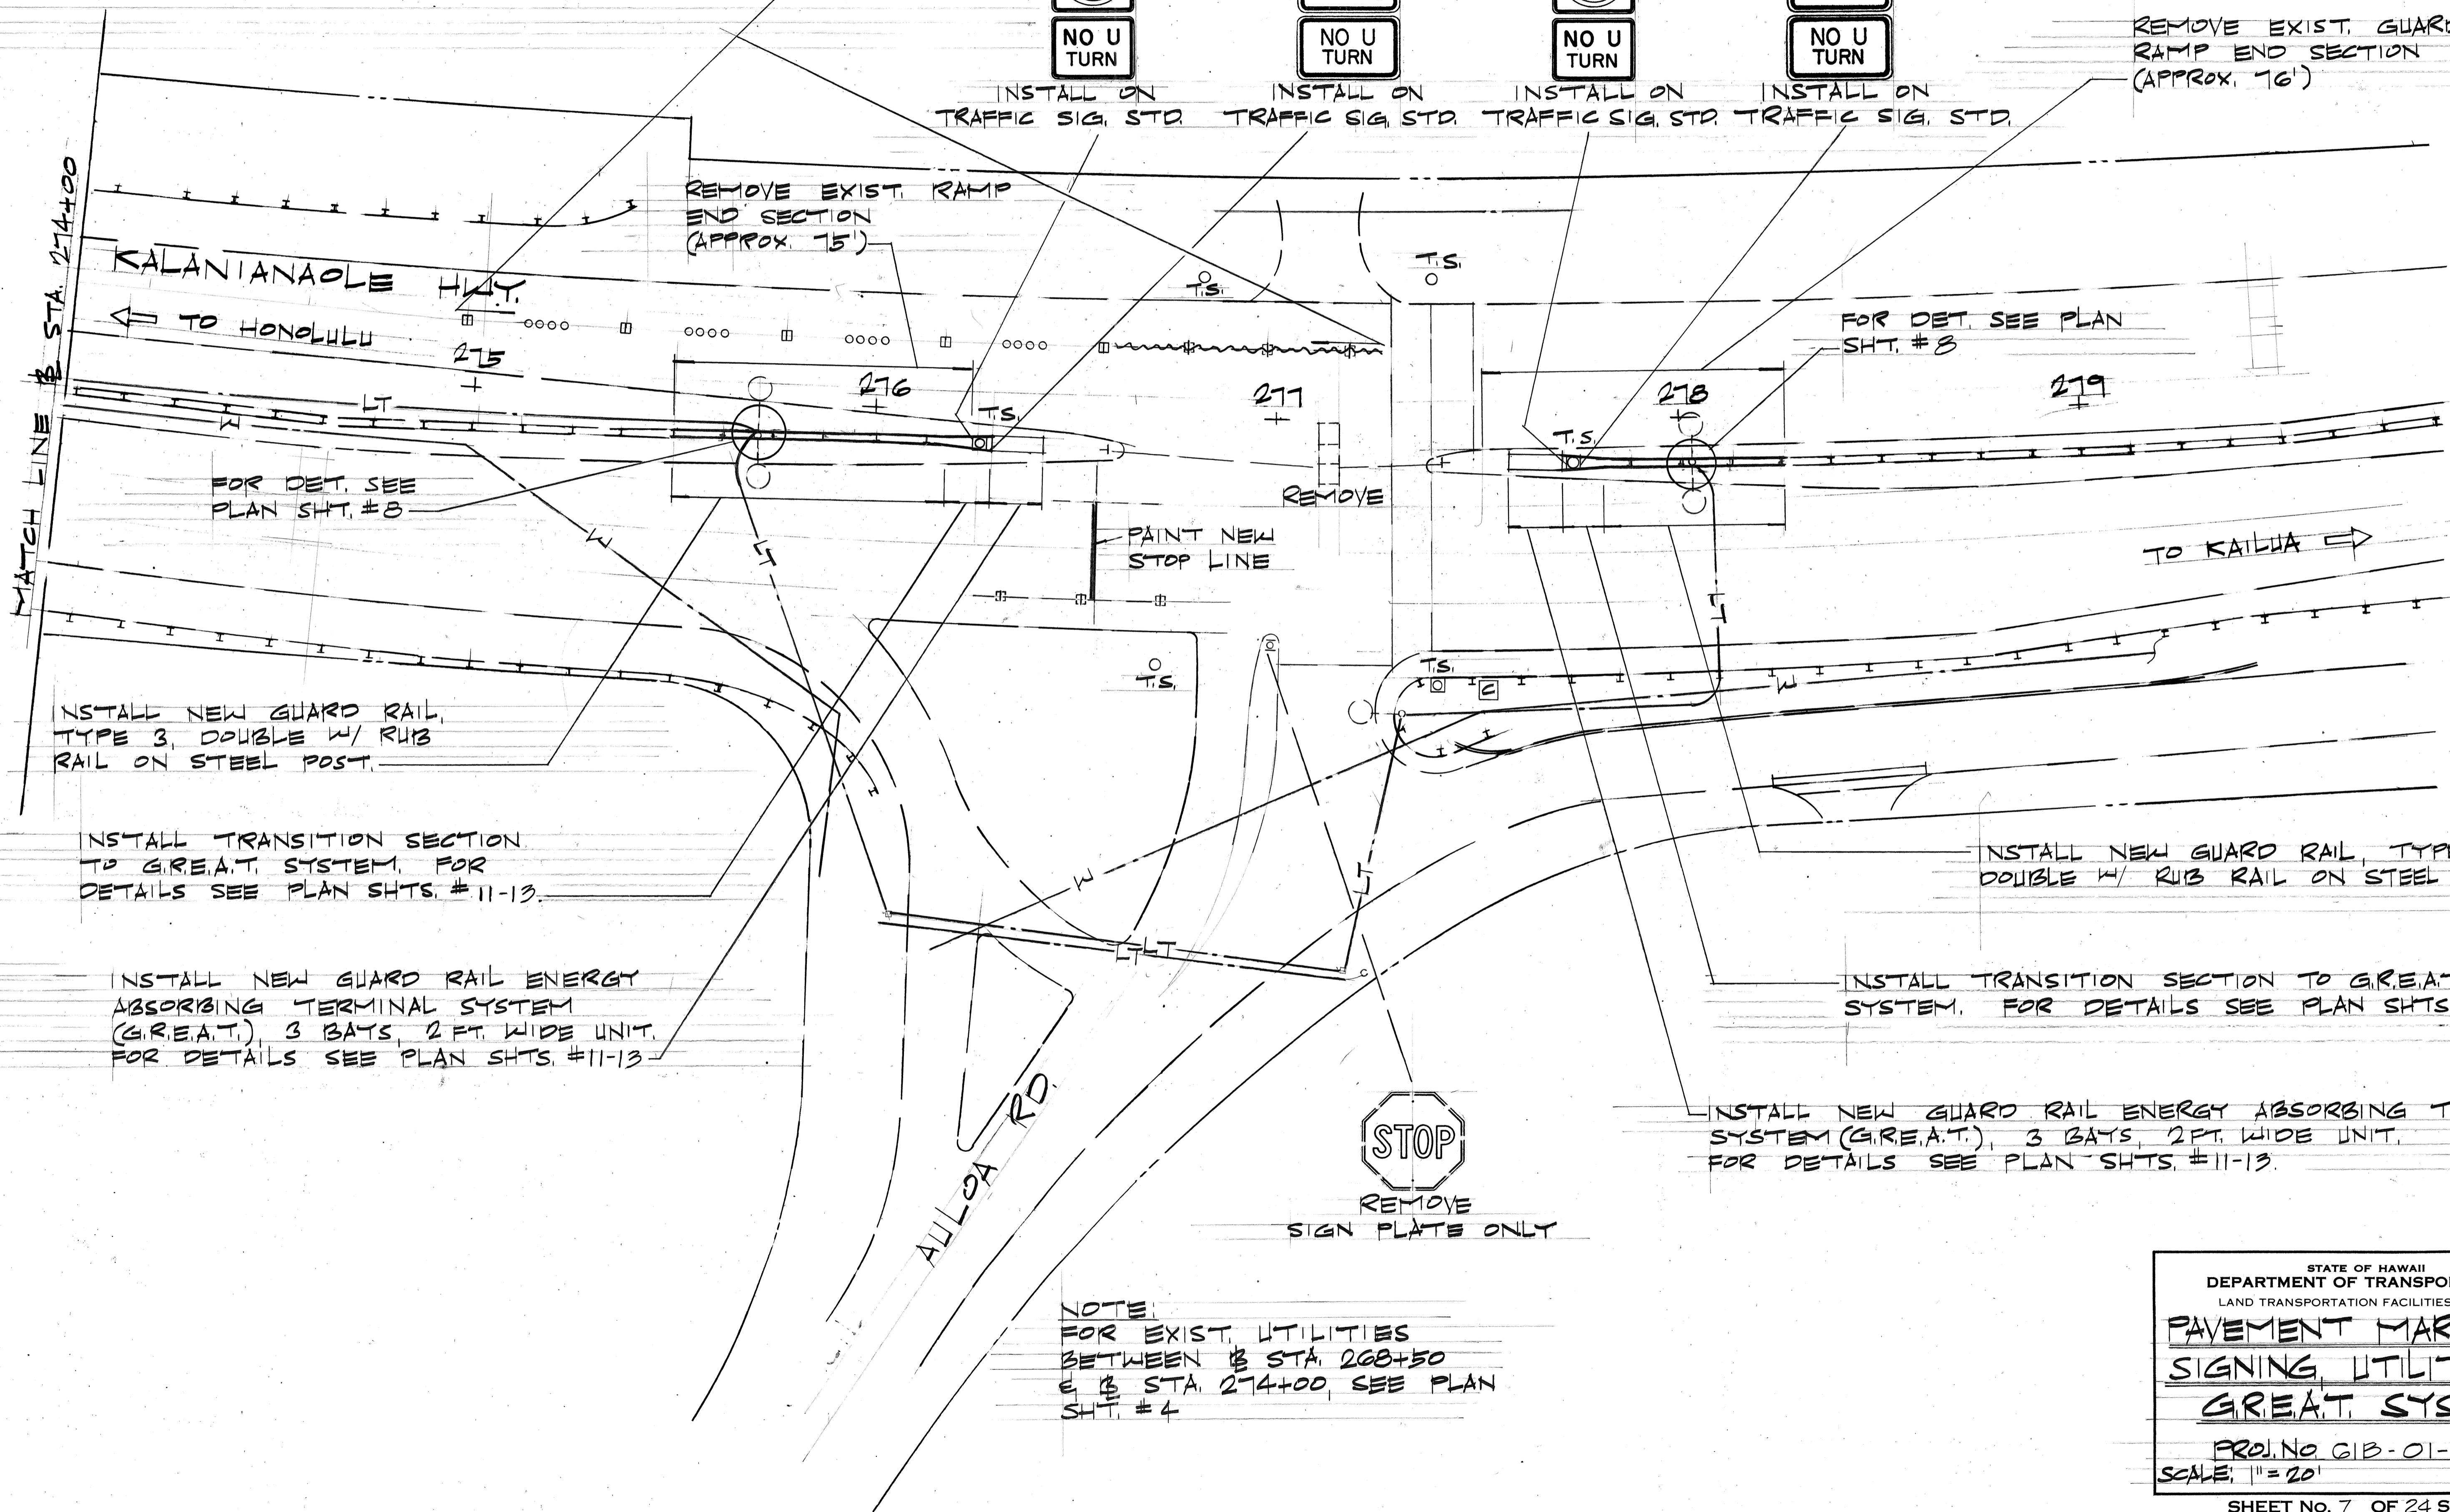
NO U TURN
INSTALL ON TRAFFIC SIG. STD.

NO U TURN
INSTALL ON TRAFFIC SIG. STD.

NO U TURN
INSTALL ON TRAFFIC SIG. STD.

NO U TURN
INSTALL ON TRAFFIC SIG. STD.

REMOVE EXIST. GUAR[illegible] RAMP END SECTION (APPROX. 76')

MATCH LINE ℄ STA. 274+00

KALANIANAOLE HWY.

⇦ TO HONOLULU

REMOVE EXIST. RAMP END SECTION (APPROX. 75')

T.S.

T.S.

275

276

277

278

279

LT

W

T.S.

T.S.

FOR DET. SEE PLAN SHT. #8

FOR DET. SEE PLAN SHT. #8

REMOVE

PAINT NEW STOP LINE

TO KAILUA ⇨

W

LT

LT

T.S.

T.S.

T.S.

W

INSTALL NEW GUARD RAIL, TYPE 3, DOUBLE W/ RUB RAIL ON STEEL POST.

INSTALL TRANSITION SECTION TO G.R.E.A.T. SYSTEM. FOR DETAILS SEE PLAN SHTS. #11-13.

W

LT LT

LT

INSTALL NEW GUARD RAIL, TYP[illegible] DOUBLE W/ RUB RAIL ON STEEL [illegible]

INSTALL NEW GUARD RAIL ENERGY ABSORBING TERMINAL SYSTEM (G.R.E.A.T.), 3 BAYS, 2 FT. WIDE UNIT. FOR DETAILS SEE PLAN SHTS. #11-13

INSTALL TRANSITION SECTION TO G.R.E.A.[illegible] SYSTEM. FOR DETAILS SEE PLAN SHTS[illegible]

AULOA RD.

STOP
REMOVE SIGN PLATE ONLY

INSTALL NEW GUARD RAIL ENERGY ABSORBING T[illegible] SYSTEM (G.R.E.A.T.), 3 BAYS, 2FT. WIDE UNIT. FOR DETAILS SEE PLAN SHTS. #11-13.

NOTE:
FOR EXIST. UTILITIES BETWEEN ℄ STA. 268+50 & ℄ STA. 274+00, SEE PLAN SHT. #4

STATE OF HAWAII
DEPARTMENT OF TRANSPO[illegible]
LAND TRANSPORTATION FACILITIES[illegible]
PAVEMENT MAR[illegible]
SIGNING, UTILI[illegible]
G.R.E.A.T. SYS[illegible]
PROJ. NO. 61B-01-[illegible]
SCALE: 1" = 20'
SHEET No. 7 OF 24 S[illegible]